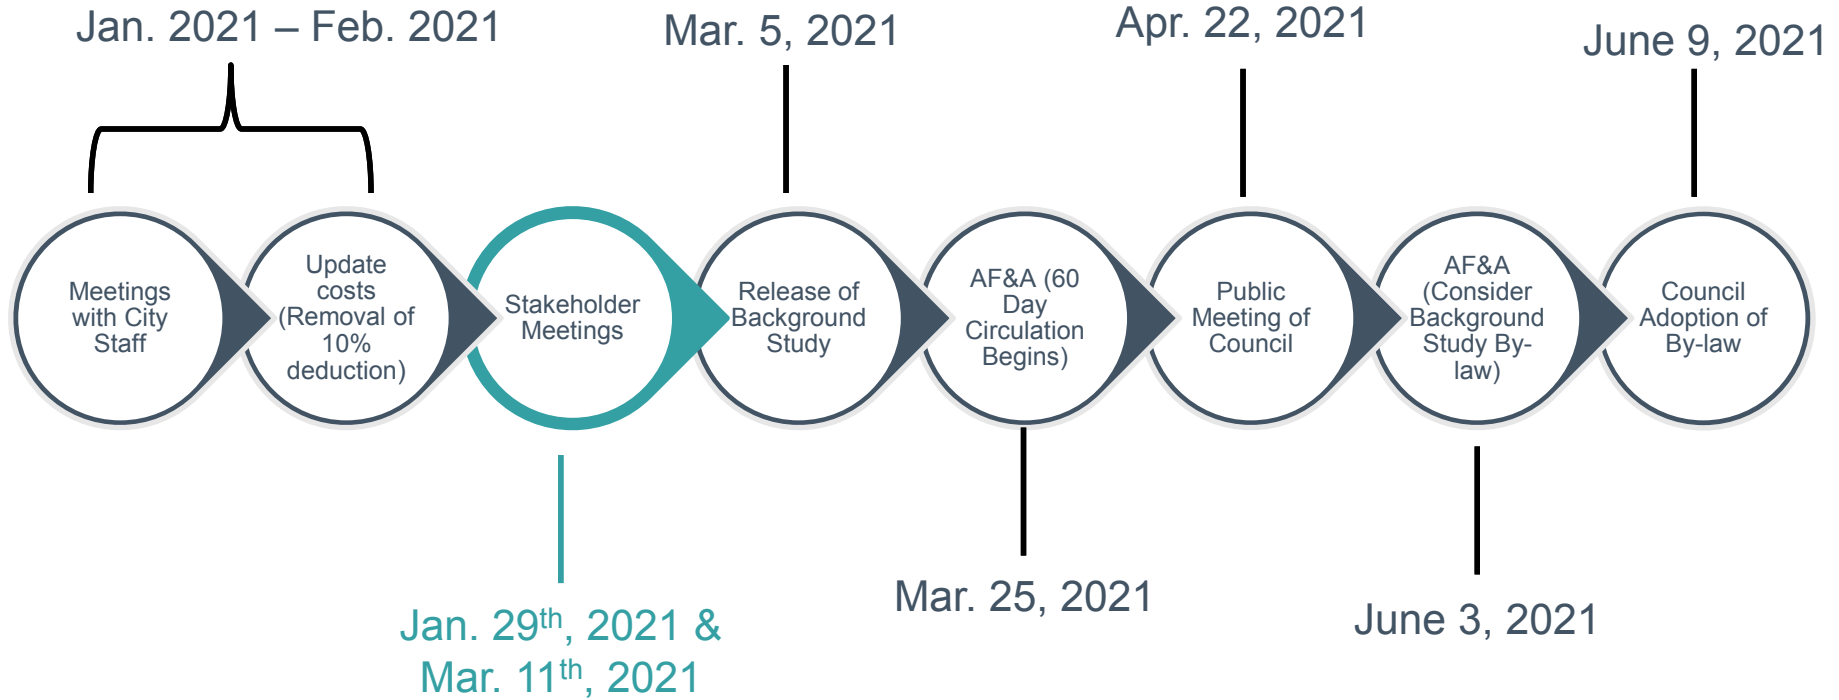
Jan. 2021 – Feb. 2021

Mar. 5, 2021

Apr. 22, 2021

June 9, 2021

Meetings with City Staff

Update costs (Removal of 10% deduction)

Stakeholder Meetings

Release of Background Study

AF&A (60 Day Circulation Begins)

Public Meeting of Council

AF&A (Consider Background Study By-law)

Council Adoption of By-law

Jan. 29$^{th}$, 2021 & Mar. 11$^{th}$, 2021

Mar. 25, 2021

June 3, 2021